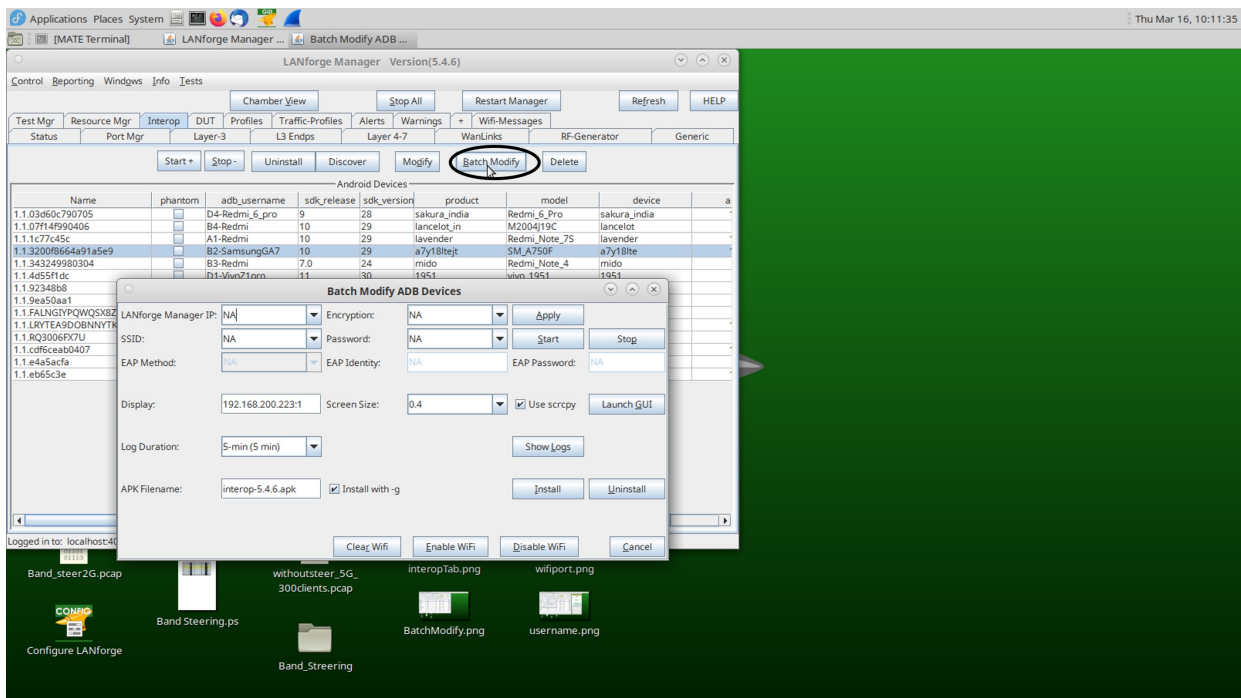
Applications Places System

Thu Mar 16, 10:11:35

[MATE Terminal]
LANforge Manager ...
Batch Modify ADB ...

LANforge Manager Version(5.4.6)

Control Reporting Windows Info Tests

Chamber View | Stop All | Restart Manager | Refresh | HELP

Test Mgr | Resource Mgr | Interop | DUT | Profiles | Traffic-Profiles | Alerts | Warnings | + | Wifi-Messages

Status | Port Mgr | Layer-3 | L3 Endps | Layer 4-7 | WanLinks | RF-Generator | Generic

Start + | Stop - | Uninstall | Discover | Modify | Batch Modify | Delete

Android Devices

| Name | phantom | adb_username | sdk_release | sdk_version | product | model | device | a |
|---|---|---|---|---|---|---|---|---|
| 1.1.03d60c790705 | | D4-Redmi_6_pro | 9 | 28 | sakura_india | Redmi_6_Pro | sakura_india | |
| 1.1.07f14f990406 | | B4-Redmi | 10 | 29 | lancelot_in | M2004J19C | lancelot | |
| 1.1.1c77c45c | | A1-Redmi | 10 | 29 | lavender | Redmi_Note_7S | lavender | |
| 1.1.3200f8664a91a5e9 | | B2-SamsungGA7 | 10 | 29 | a7y18ltejt | SM_A750F | a7y18lte | |
| 1.1.343249980304 | | B3-Redmi | 7.0 | 24 | mido | Redmi_Note_4 | mido | |
| 1.1.4d55f1dc | | D1-VivoZ1pro | 11 | 30 | 1951 | vivo_1951 | 1951 | |
| 1.1.92348b8 | | | | | | | | |
| 1.1.9ea50aa1 | | | | | | | | |
| 1.1.FALNGIYPQWQSX8Z | | | | | | | | |
| 1.1.LRYTEA9DOBNNYTK | | | | | | | | |
| 1.1.RQ3006FX7U | | | | | | | | |
| 1.1.cdf6ceab0407 | | | | | | | | |
| 1.1.e4a5acfa | | | | | | | | |
| 1.1.eb65c3e | | | | | | | | |

Logged in to: localhost:40

Batch Modify ADB Devices

LANforge Manager IP: NA
Encryption: NA
Apply
SSID: NA
Password: NA
Start
Stop
EAP Method: NA
EAP Identity: NA
EAP Password: NA
Display: 192.168.200.223:1
Screen Size: 0.4
Use scrcpy
Launch GUI
Log Duration: 5-min (5 min)
Show Logs
APK Filename: interop-5.4.6.apk
Install with -g
Install
Uninstall
Clear Wifi
Enable WiFi
Disable WiFi
Cancel

Band_steer2G.pcap
withoutsteer_5G_300clients.pcap
interopTab.png
wifiport.png
CONFIG
Configure LANforge
Band Steering.ps
BatchModify.png
username.png
Band_Streering